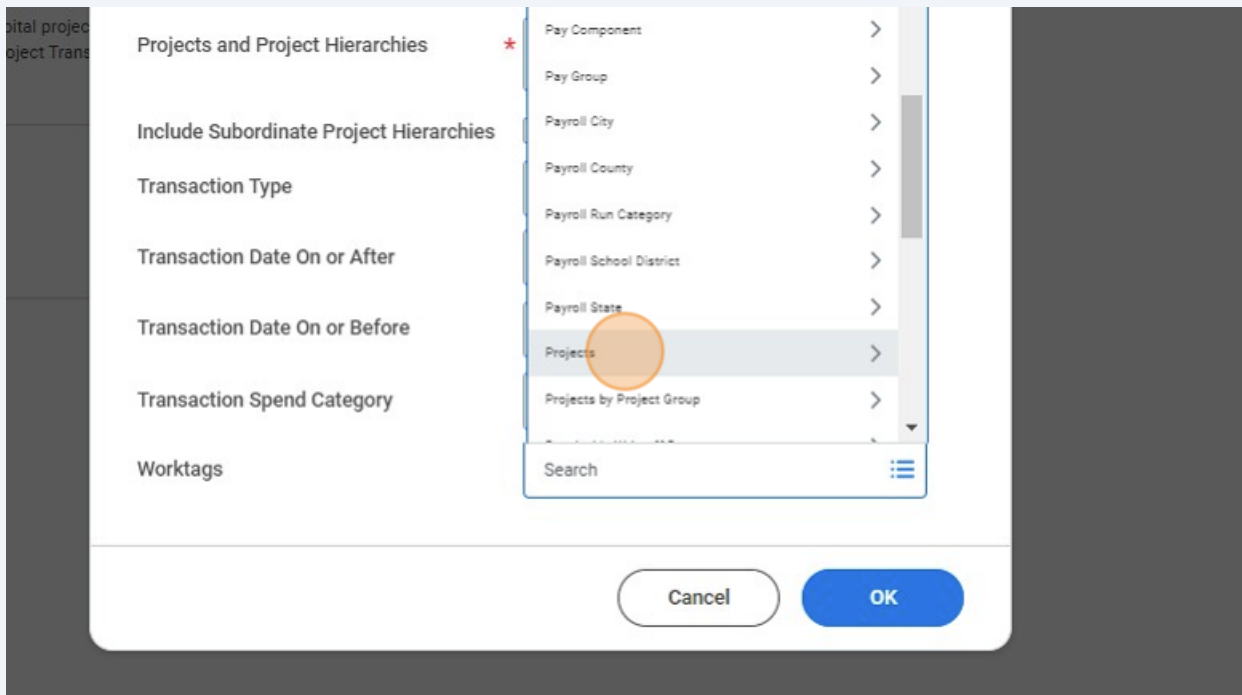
pital projec
oject Trans

Projects and Project Hierarchies *

Include Subordinate Project Hierarchies

Transaction Type

Transaction Date On or After

Transaction Date On or Before

Transaction Spend Category

Worktags

Pay Component >
Pay Group >
Payroll City >
Payroll County >
Payroll Run Category >
Payroll School District >
Payroll State >
Projects >
Projects by Project Group >
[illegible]

Search

Cancel

OK